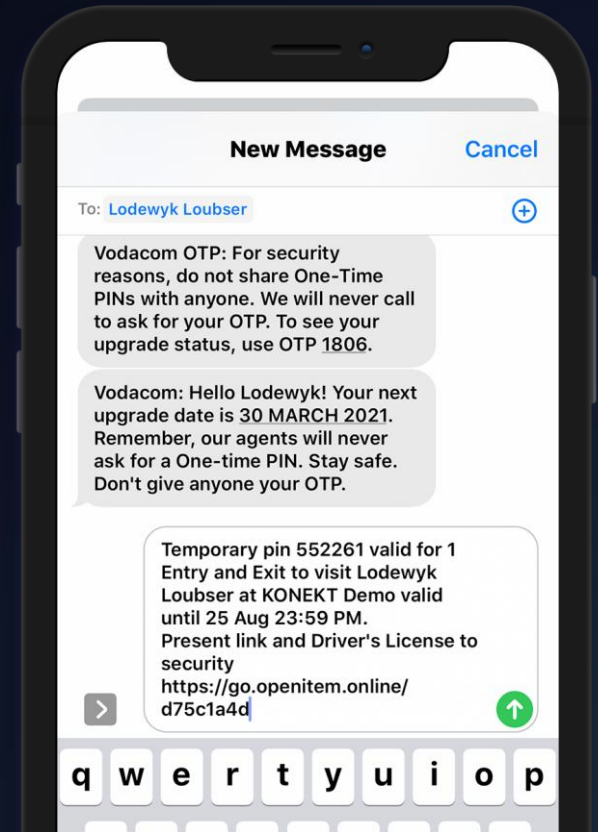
New Message

Cancel

To: Lodewyk Loubser

Vodacom OTP: For security reasons, do not share One-Time PINs with anyone. We will never call to ask for your OTP. To see your upgrade status, use OTP 1806.

Vodacom: Hello Lodewyk! Your next upgrade date is 30 MARCH 2021. Remember, our agents will never ask for a One-time PIN. Stay safe. Don't give anyone your OTP.

Temporary pin 552261 valid for 1 Entry and Exit to visit Lodewyk Loubser at KONEKT Demo valid until 25 Aug 23:59 PM.
Present link and Driver's License to security
https://go.openitem.online/d75c1a4d

q w e r t y u i o p